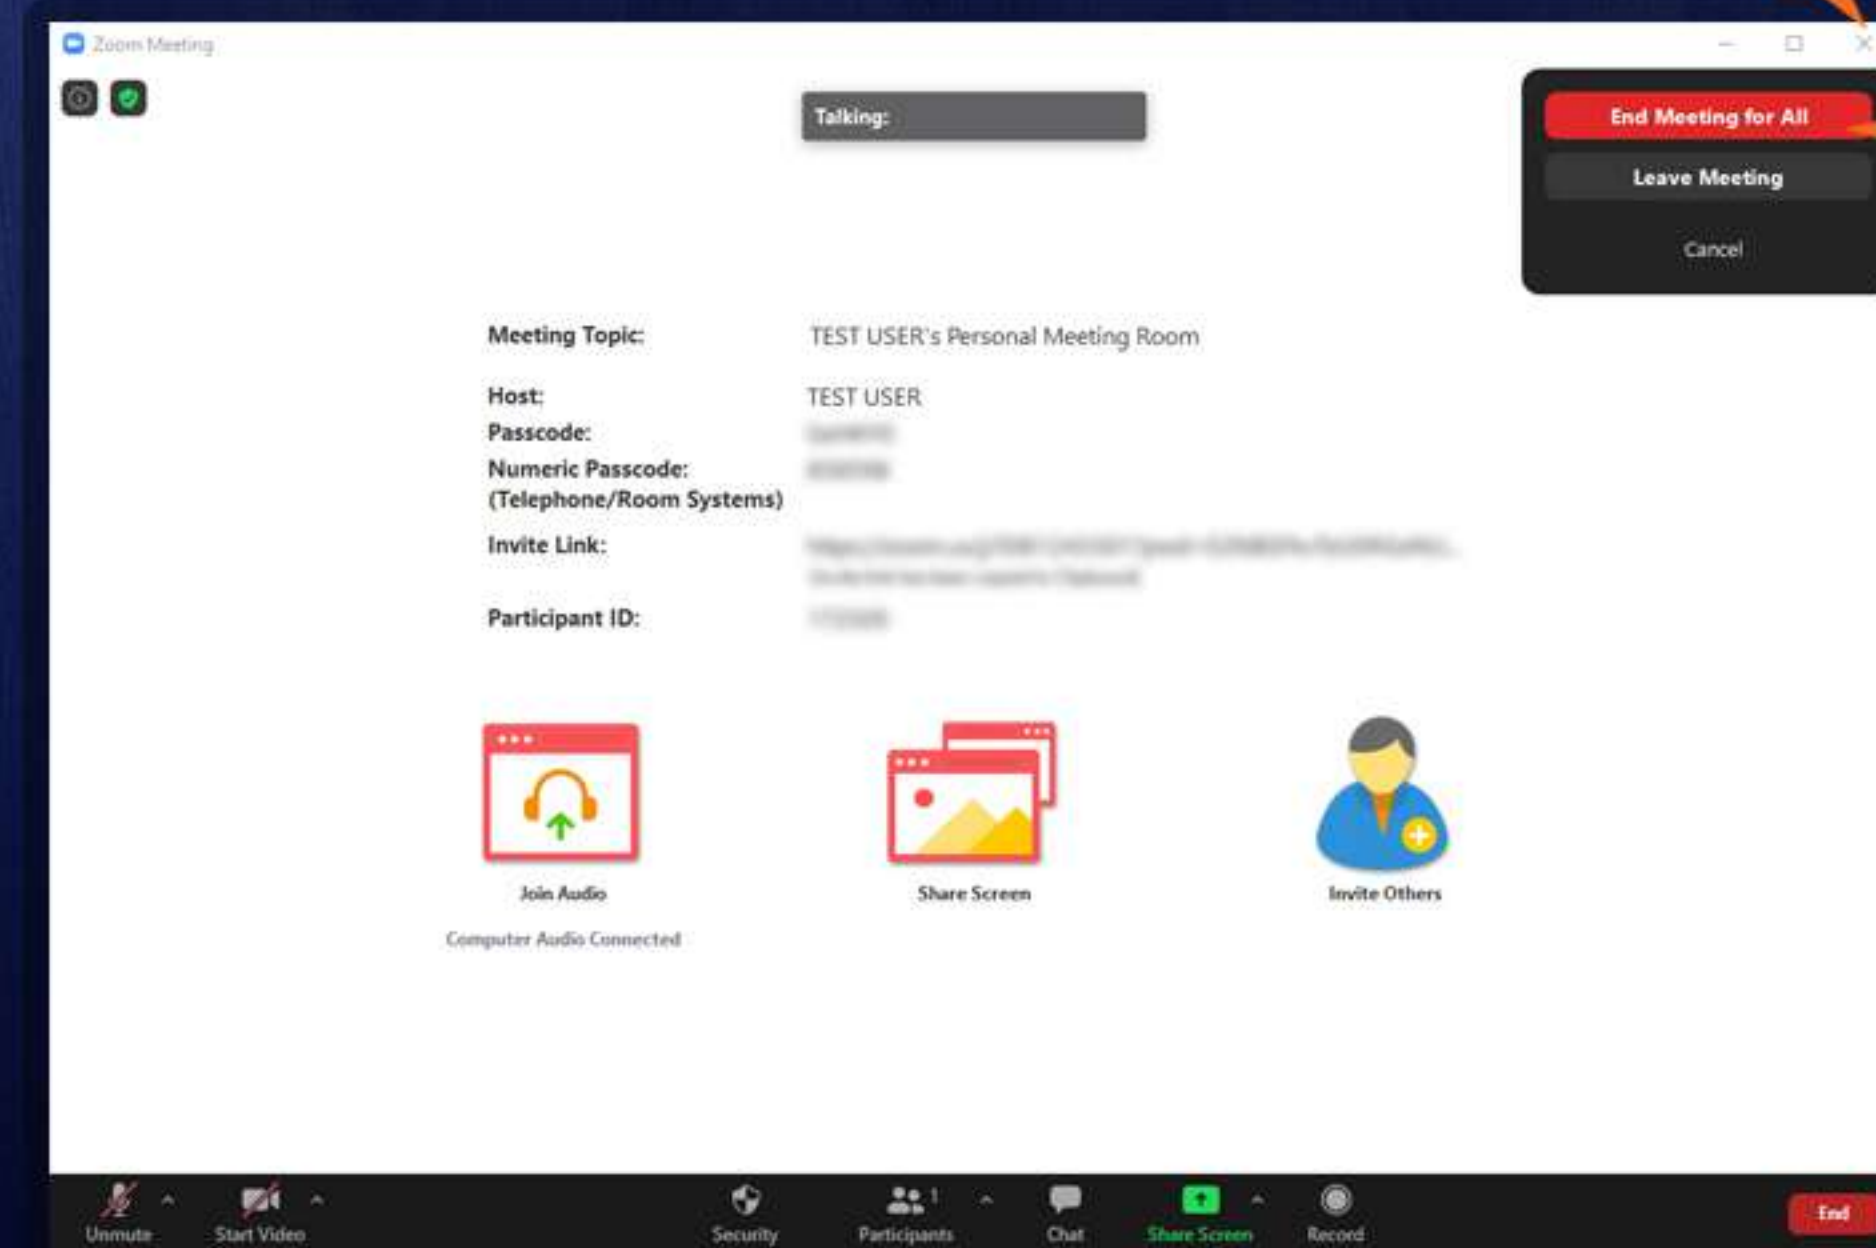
Zoom Meeting

Talking:

End Meeting for All

Leave Meeting

Cancel

Meeting Topic: TEST USER's Personal Meeting Room

Host: TEST USER

Passcode: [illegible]

Numeric Passcode: (Telephone/Room Systems) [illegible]

Invite Link: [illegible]

Participant ID: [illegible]

Join Audio

Computer Audio Connected

Share Screen

Invite Others

Unmute

Start Video

Security

Participants 1

Chat

Share Screen

Record

End